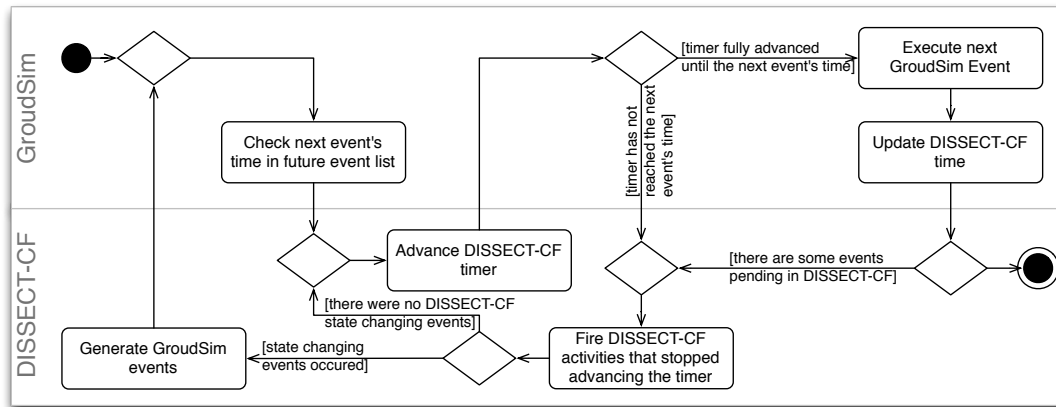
GroudSim

DISSECT-CF

Check next event's time in future event list

[timer fully advanced until the next event's time]

Execute next GroudSim Event

Update DISSECT-CF time

[timer has not reached the next event's time]

Advance DISSECT-CF timer

[there are some events pending in DISSECT-CF]

[there were no DISSECT-CF state changing events]

Generate GroudSim events

[state changing events occured]

Fire DISSECT-CF activities that stopped advancing the timer